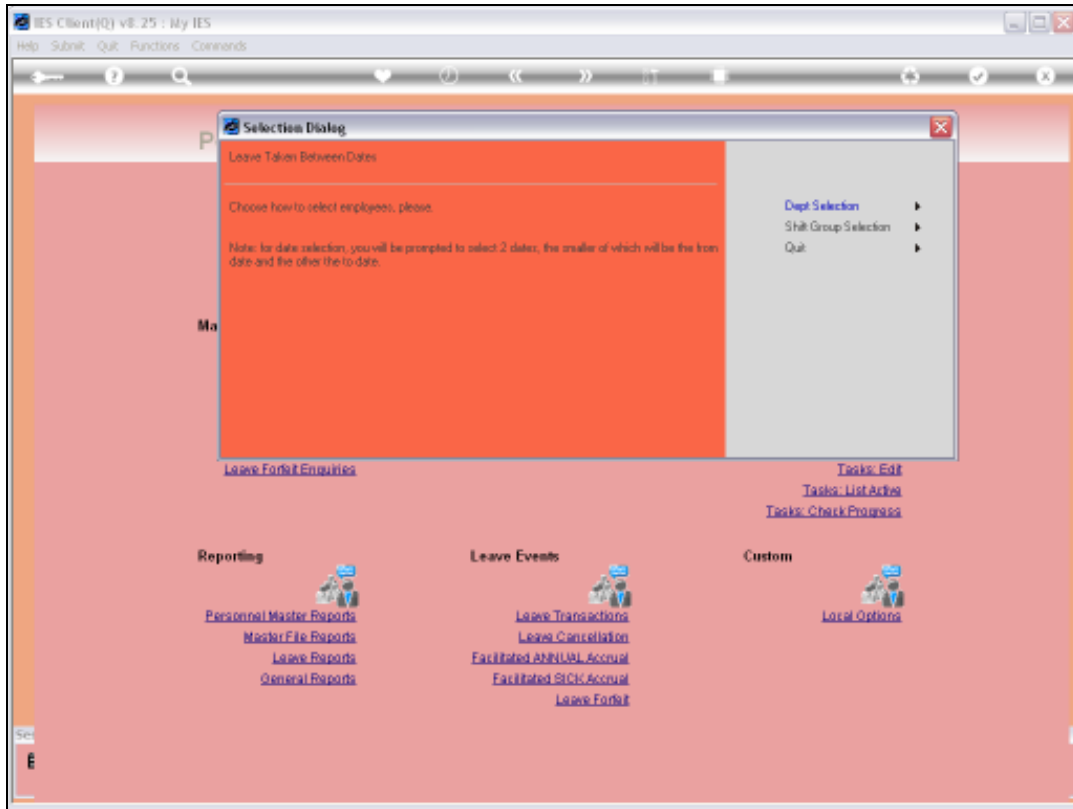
IES Client(Q) v8.25 : My IES

Help Submit Quit Functions Commands

P

Selection Dialog

Leave Taken Between Dates

Choose how to select employees, please.

Note: for date selection, you will be prompted to select 2 dates, the smaller of which will be the from date and the other the to date.

Dept Selection

Shift Group Selection

Quit

Ma

Leave Forfeit Enquiries

Tasks: Edit

Tasks: List Active

Tasks: Check Progress

Reporting

Personnel Master Reports

Master File Reports

Leave Reports

General Reports

Leave Events

Leave Transactions

Leave Cancellation

Facilitated ANNUAL Accrual

Facilitated SICK Accrual

Leave Forfeit

Custom

Local Options

Se

E